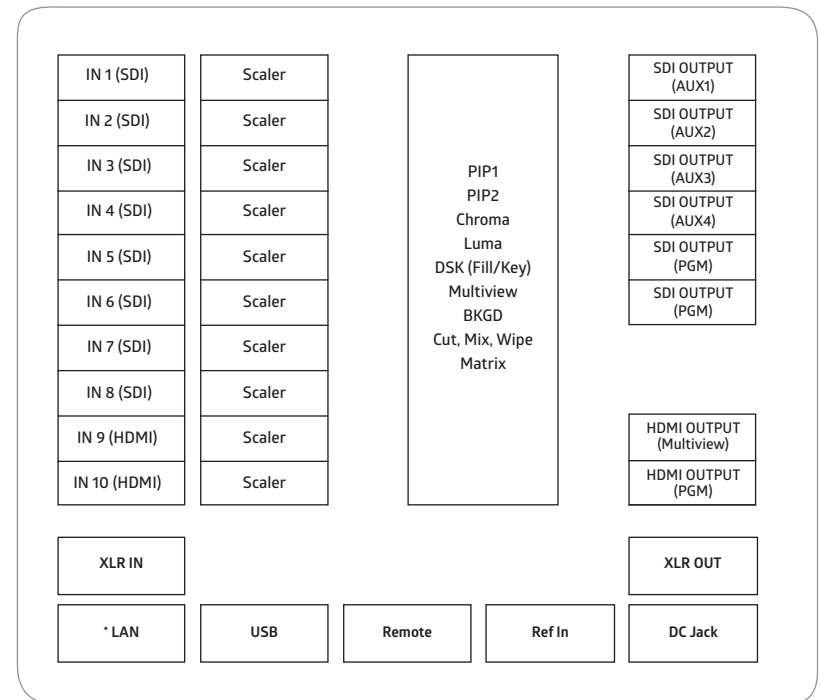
IN 1 (SDI)
IN 2 (SDI)
IN 3 (SDI)
IN 4 (SDI)
IN 5 (SDI)
IN 6 (SDI)
IN 7 (SDI)
IN 8 (SDI)
IN 9 (HDMI)
IN 10 (HDMI)

Scaler
Scaler
Scaler
Scaler
Scaler
Scaler
Scaler
Scaler
Scaler
Scaler

PIP1
PIP2
Chroma
Luma
DSK (Fill/Key)
Multiview
BKGD
Cut, Mix, Wipe
Matrix

SDI OUTPUT (AUX1)
SDI OUTPUT (AUX2)
SDI OUTPUT (AUX3)
SDI OUTPUT (AUX4)
SDI OUTPUT (PGM)
SDI OUTPUT (PGM)

HDMI OUTPUT (Multiview)
HDMI OUTPUT (PGM)

XLR IN

XLR OUT

* LAN
USB
Remote
Ref In
DC Jack